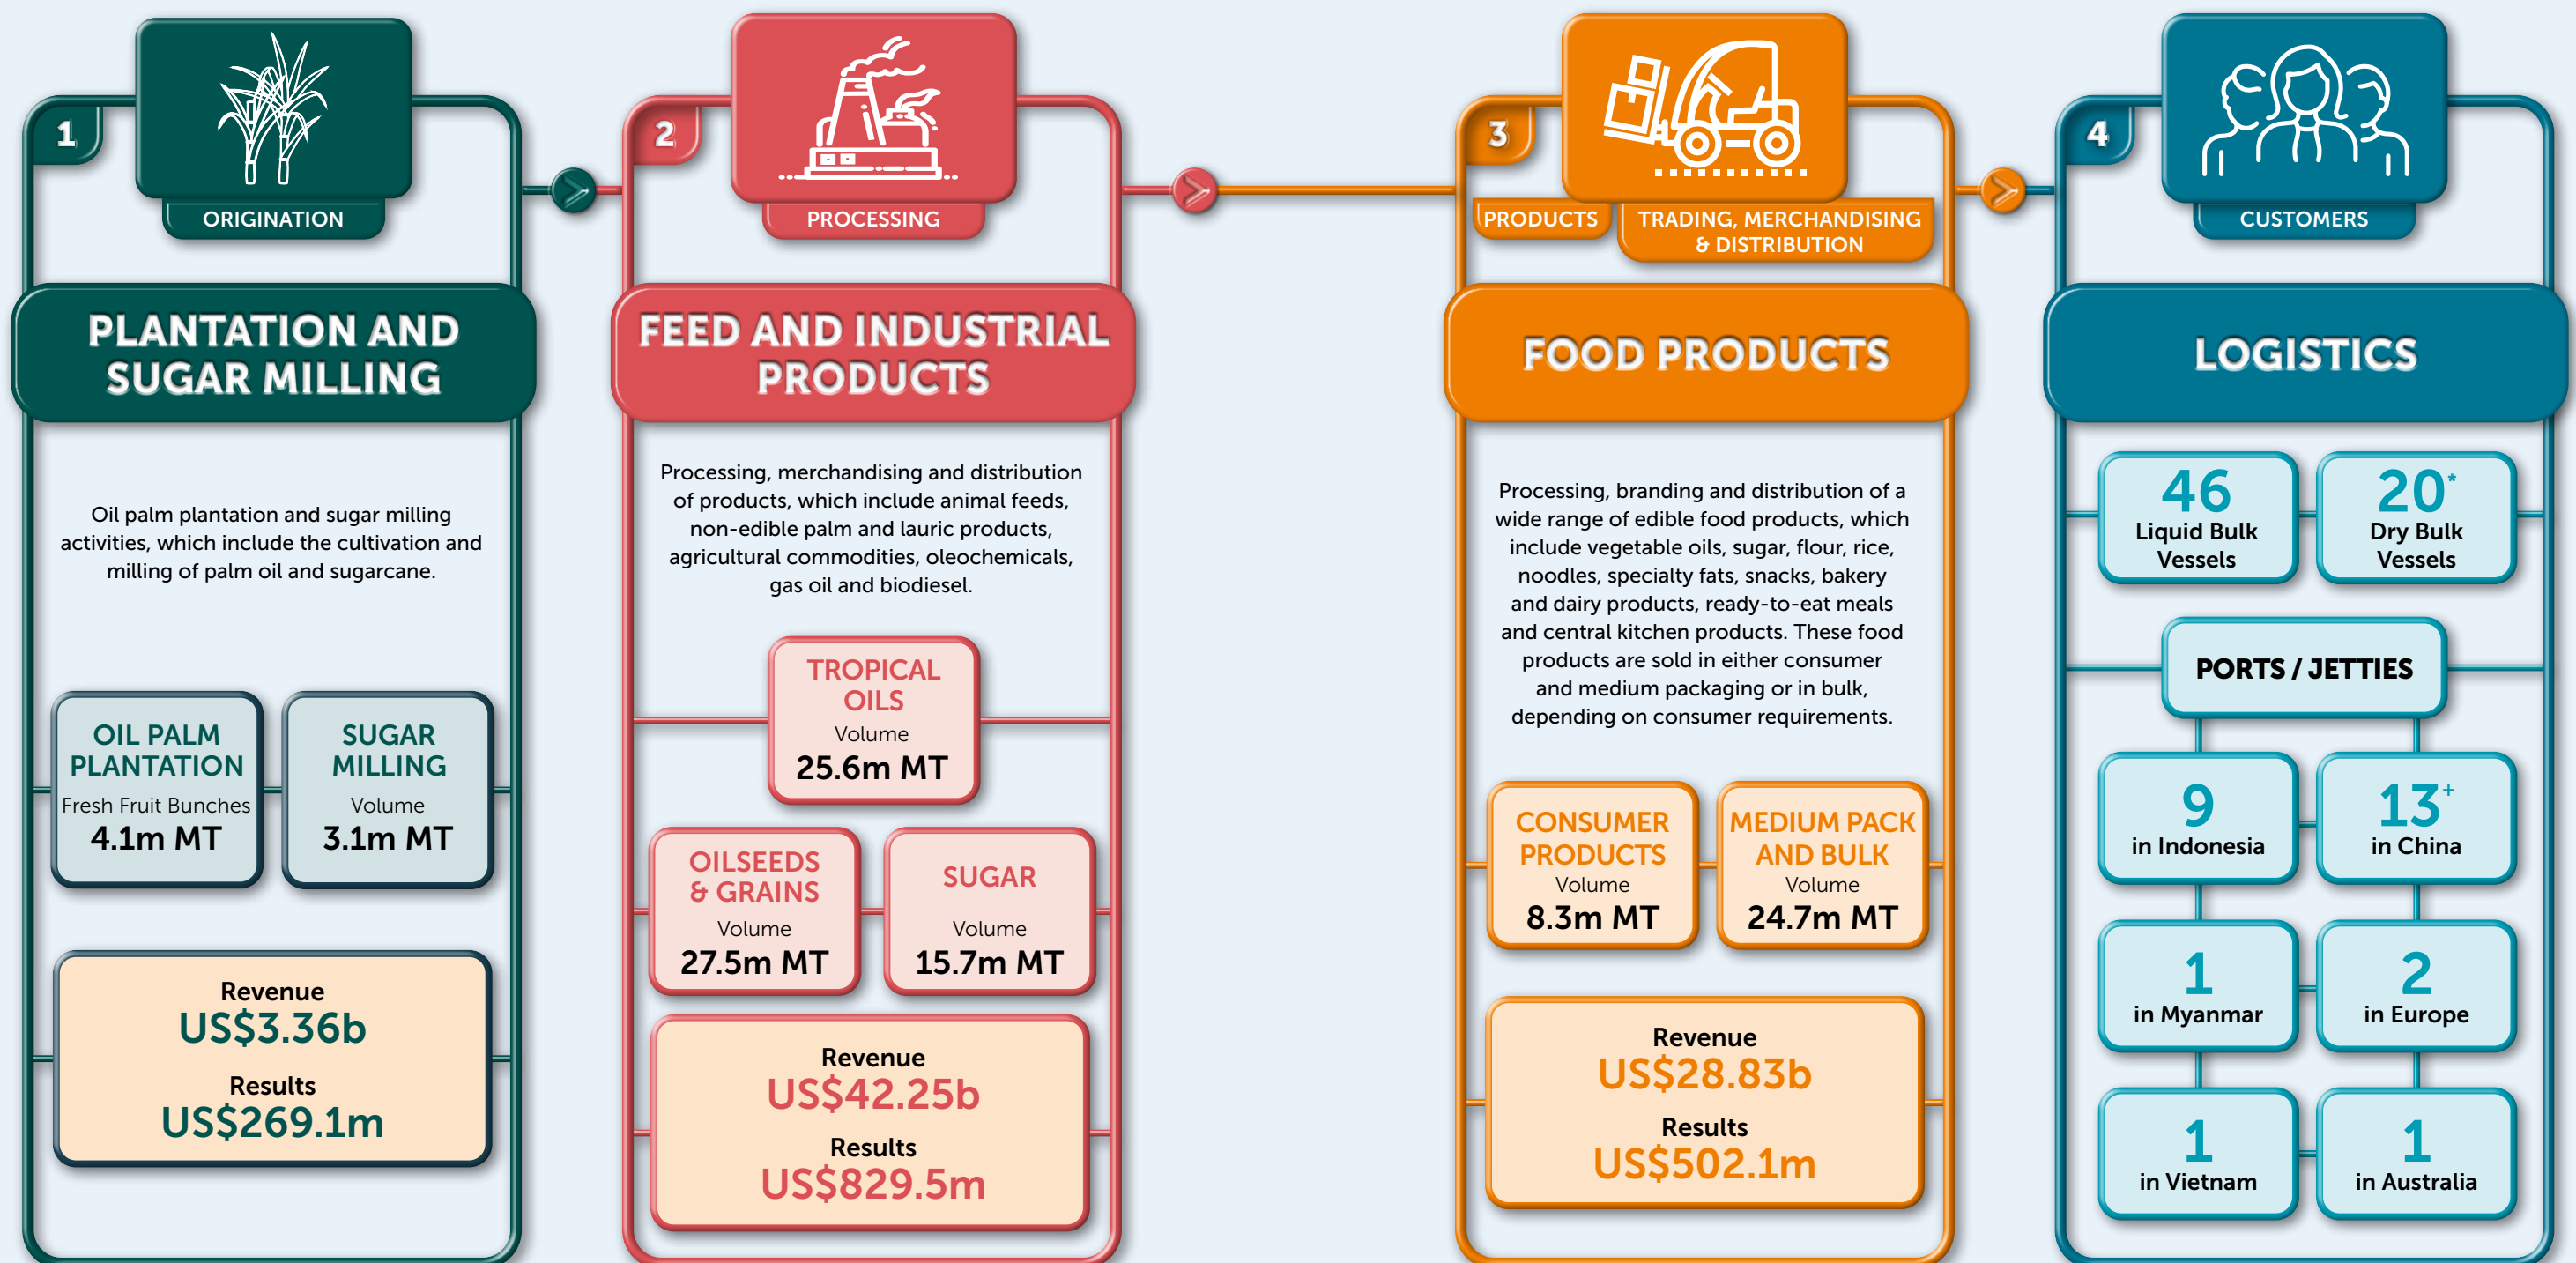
1

ORIGINATION

PLANTATION AND SUGAR MILLING

Oil palm plantation and sugar milling activities, which include the cultivation and milling of palm oil and sugarcane.

OIL PALM PLANTATION
Fresh Fruit Bunches
4.1m MT

SUGAR MILLING
Volume
3.1m MT

Revenue
US$3.36b
Results
US$269.1m

2

PROCESSING

FEED AND INDUSTRIAL PRODUCTS

Processing, merchandising and distribution of products, which include animal feeds, non-edible palm and lauric products, agricultural commodities, oleochemicals, gas oil and biodiesel.

TROPICAL OILS
Volume
25.6m MT

OILSEEDS & GRAINS
Volume
27.5m MT

SUGAR
Volume
15.7m MT

Revenue
US$42.25b
Results
US$829.5m

3

PRODUCTS

TRADING, MERCHANDISING & DISTRIBUTION

FOOD PRODUCTS

Processing, branding and distribution of a wide range of edible food products, which include vegetable oils, sugar, flour, rice, noodles, specialty fats, snacks, bakery and dairy products, ready-to-eat meals and central kitchen products. These food products are sold in either consumer and medium packaging or in bulk, depending on consumer requirements.

CONSUMER PRODUCTS
Volume
8.3m MT

MEDIUM PACK AND BULK
Volume
24.7m MT

Revenue
US$28.83b
Results
US$502.1m

4

CUSTOMERS

LOGISTICS

46
Liquid Bulk Vessels

20*
Dry Bulk Vessels

PORTS / JETTIES

9
in Indonesia

13+
in China

1
in Myanmar

2
in Europe

1
in Vietnam

1
in Australia